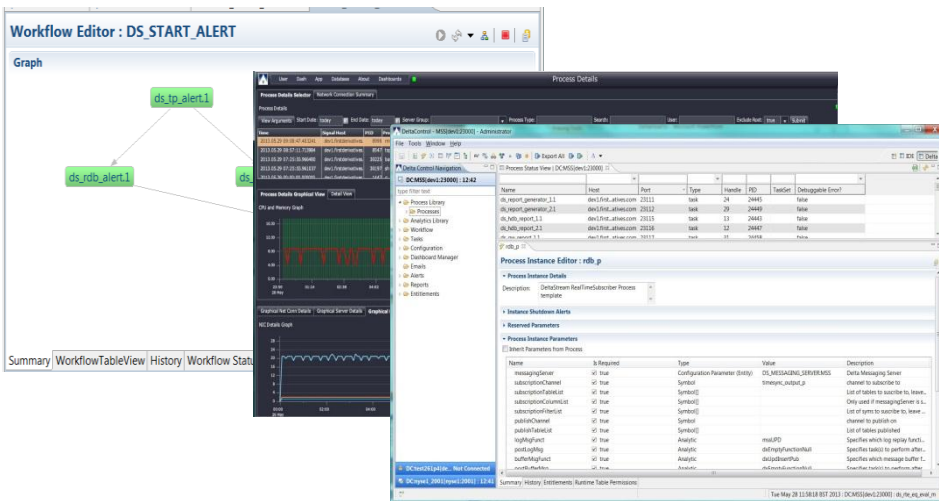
Workflow Editor : DS_START_ALERT

Graph

ds_tp_alert.1

ds_rdb_alert.1

ds

Summary | WorkflowTableView | History | Workflow Status

User | Dash | App | Database | About | Dashboards

Process Details

Process Details Selector | Network Connection Summary

Process Details

View Arguments | Start Date: today | End Date: today | Server Group | Process Type | Search | User | Exclude Root: true | Submit

Process Details Graphical View | Detail View

CPU and Memory Graph

Graphical Net Conn Details | Graphical Server Details | Graphical

NIC Details Graph

DeltaControl - MSS(dev1:23000) - Administrator

File | Tools | Window | Help

Export All

Delta Control Navigation

DC:MSS(dev1:23000) : 12:42

type filter text

Process Library
Processes
Analytics Library
Workflow
Tasks
Configuration
Dashboard Manager
Emails
Alerts
Reports
Entitlements

DC:test261p4(de... Not Connected

DC:nywi_200(nywi:2001) : 12:42

Process Status View | DC:MSS(dev1:23000)

| Name | Host | Port | Type | Handle | PID | TaskSet | Debuggable Error? |
|---|---|---|---|---|---|---|---|
| ds_report_generator_1.1 | dev1.first...atives.com | 23111 | task | 24 | 24445 | | false |
| ds_report_generator_2.1 | dev1.first...atives.com | 23112 | task | 23 | 24449 | | false |
| ds_hdb_report_1.1 | dev1.first...atives.com | 23115 | task | 13 | 24443 | | false |
| ds_hdb_report_2.1 | dev1.first...atives.com | 23116 | task | 12 | 24447 | | false |

rdb_p

Process Instance Editor : rdb_p

Process Instance Details

Description: DeltaStream RealTimeSubscriber Process template

Instance Shutdown Alerts

Reserved Parameters

Process Instance Parameters

Inherit Parameters from Process

| Name | Is Required | Type | Value | Description |
|---|---|---|---|---|
| messagingServer | true | Configuration Parameter (Entity) | DS_MESSAGING_SERVER.MSS | Delta Messaging Server |
| subscriptionChannel | true | Symbol | timesync_output_p | channel to subscribe to |
| subscriptionTableList | true | Symbol[] | | List of tables to suscribe to, leave... |
| subscriptionColumnList | true | Symbol[] | | Only used if messagingServer is s... |
| subscriptionFilterList | true | Symbol[] | | List of syms to suscribe to, leave... |
| publishChannel | true | Symbol | | channel to publish on |
| publishTableList | true | Symbol[] | | List of tables published |
| logMsgFunct | true | Analytic | msuUPD | Specifies which log replay functi... |
| postLogMsg | true | Analytic | dxEmptyFunctionNull | Specifies task(s) to perform after... |
| bufferMsgFunct | true | Analytic | dxUpdEventPub | Specifies which message buffer f... |

Summary | History | Entitlements | Runtime Table Permissions

Tue May 28 11:58:18 BST 2013 : DC:MSS(dev1:23000) : ds_rte_eq_eval_m